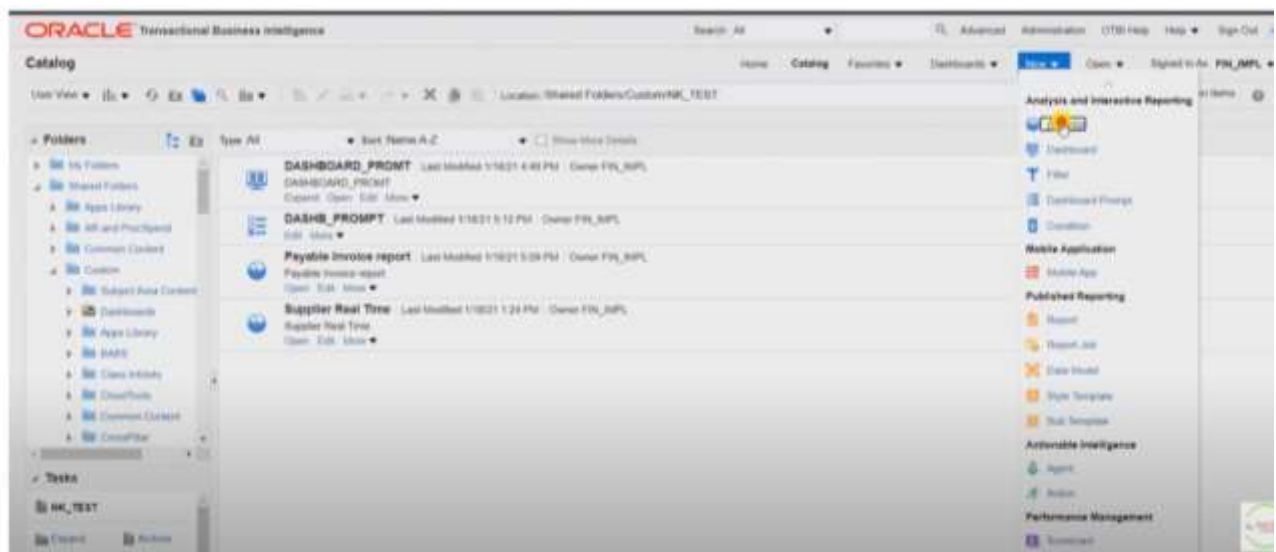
ORACLE Transactional Business Intelligence

Search All Advanced Administration OTBI Help Help Sign Out

Catalog

Home Catalog Favorites Dashboards New Open Signed In As FIN_IMPL

View Location /Shared Folders/Custom/NK_TEST

Folders

Type All Sort Name A-Z Show More Details

My Folders
Shared Folders
Apps Library
AR and ProcSpend
Common Content
Custom
Subject Area Content
Dashboards
Apps Library
BARS
Class Infolets
CloudTools
Common Content
CrossPillar

Tasks

NK_TEST

Expand Archive

DASHBOARD_PROMT Last Modified 1/16/21 4:48 PM Owner FIN_IMPL
DASHBOARD_PROMT
Expand Open Edit More

DASHB_PROMPT Last Modified 1/16/21 5:12 PM Owner FIN_IMPL
Edit More

Payable Invoice report Last Modified 1/16/21 5:09 PM Owner FIN_IMPL
Payable invoice report
Open Edit More

Supplier Real Time Last Modified 1/16/21 1:24 PM Owner FIN_IMPL
Supplier Real Time
Open Edit More

Analysis and Interactive Reporting
Dashboard
Filter
Dashboard Prompt
Condition
Mobile Application
Mobile App
Published Reporting
Report
Report Job
Data Model
Style Template
Sub Template
Actionable Intelligence
Agent
Action
Performance Management
Scorecard